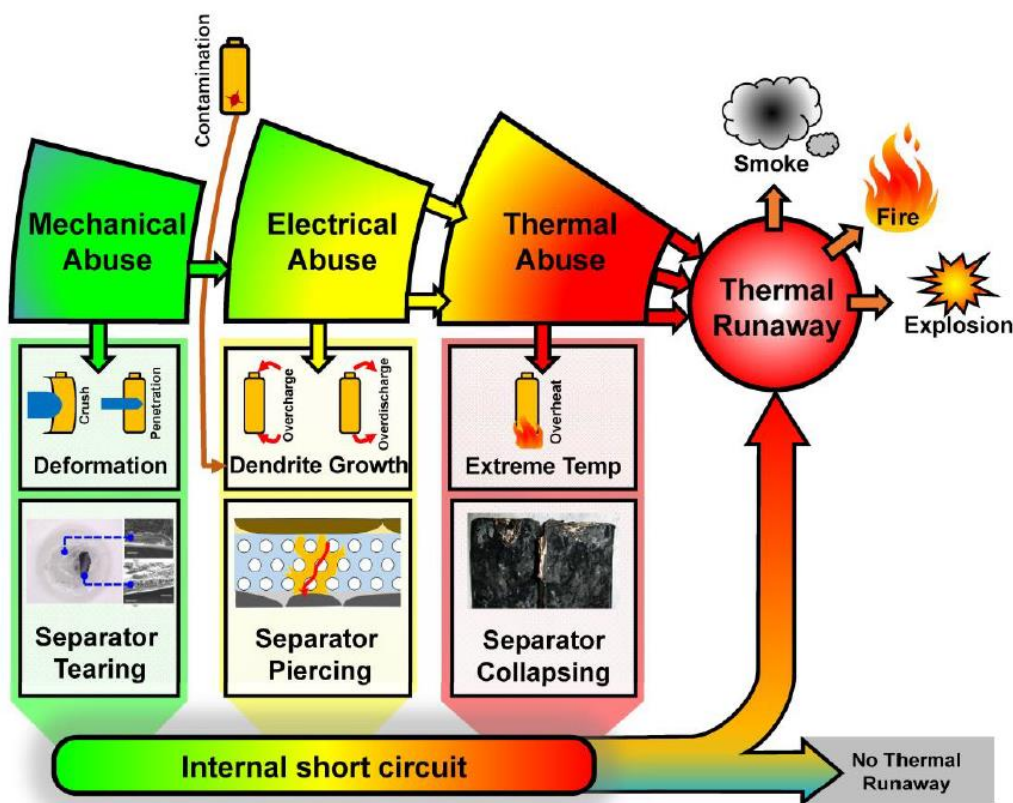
Contamination

Smoke

Fire

Mechanical Abuse

Electrical Abuse

Thermal Abuse

Thermal Runaway

Explosion

Crush

Penetration

Deformation

Overcharge

Overdischarge

Dendrite Growth

Overheat

Extreme Temp

Separator Tearing

Separator Piercing

Separator Collapsing

Internal short circuit

No Thermal Runaway